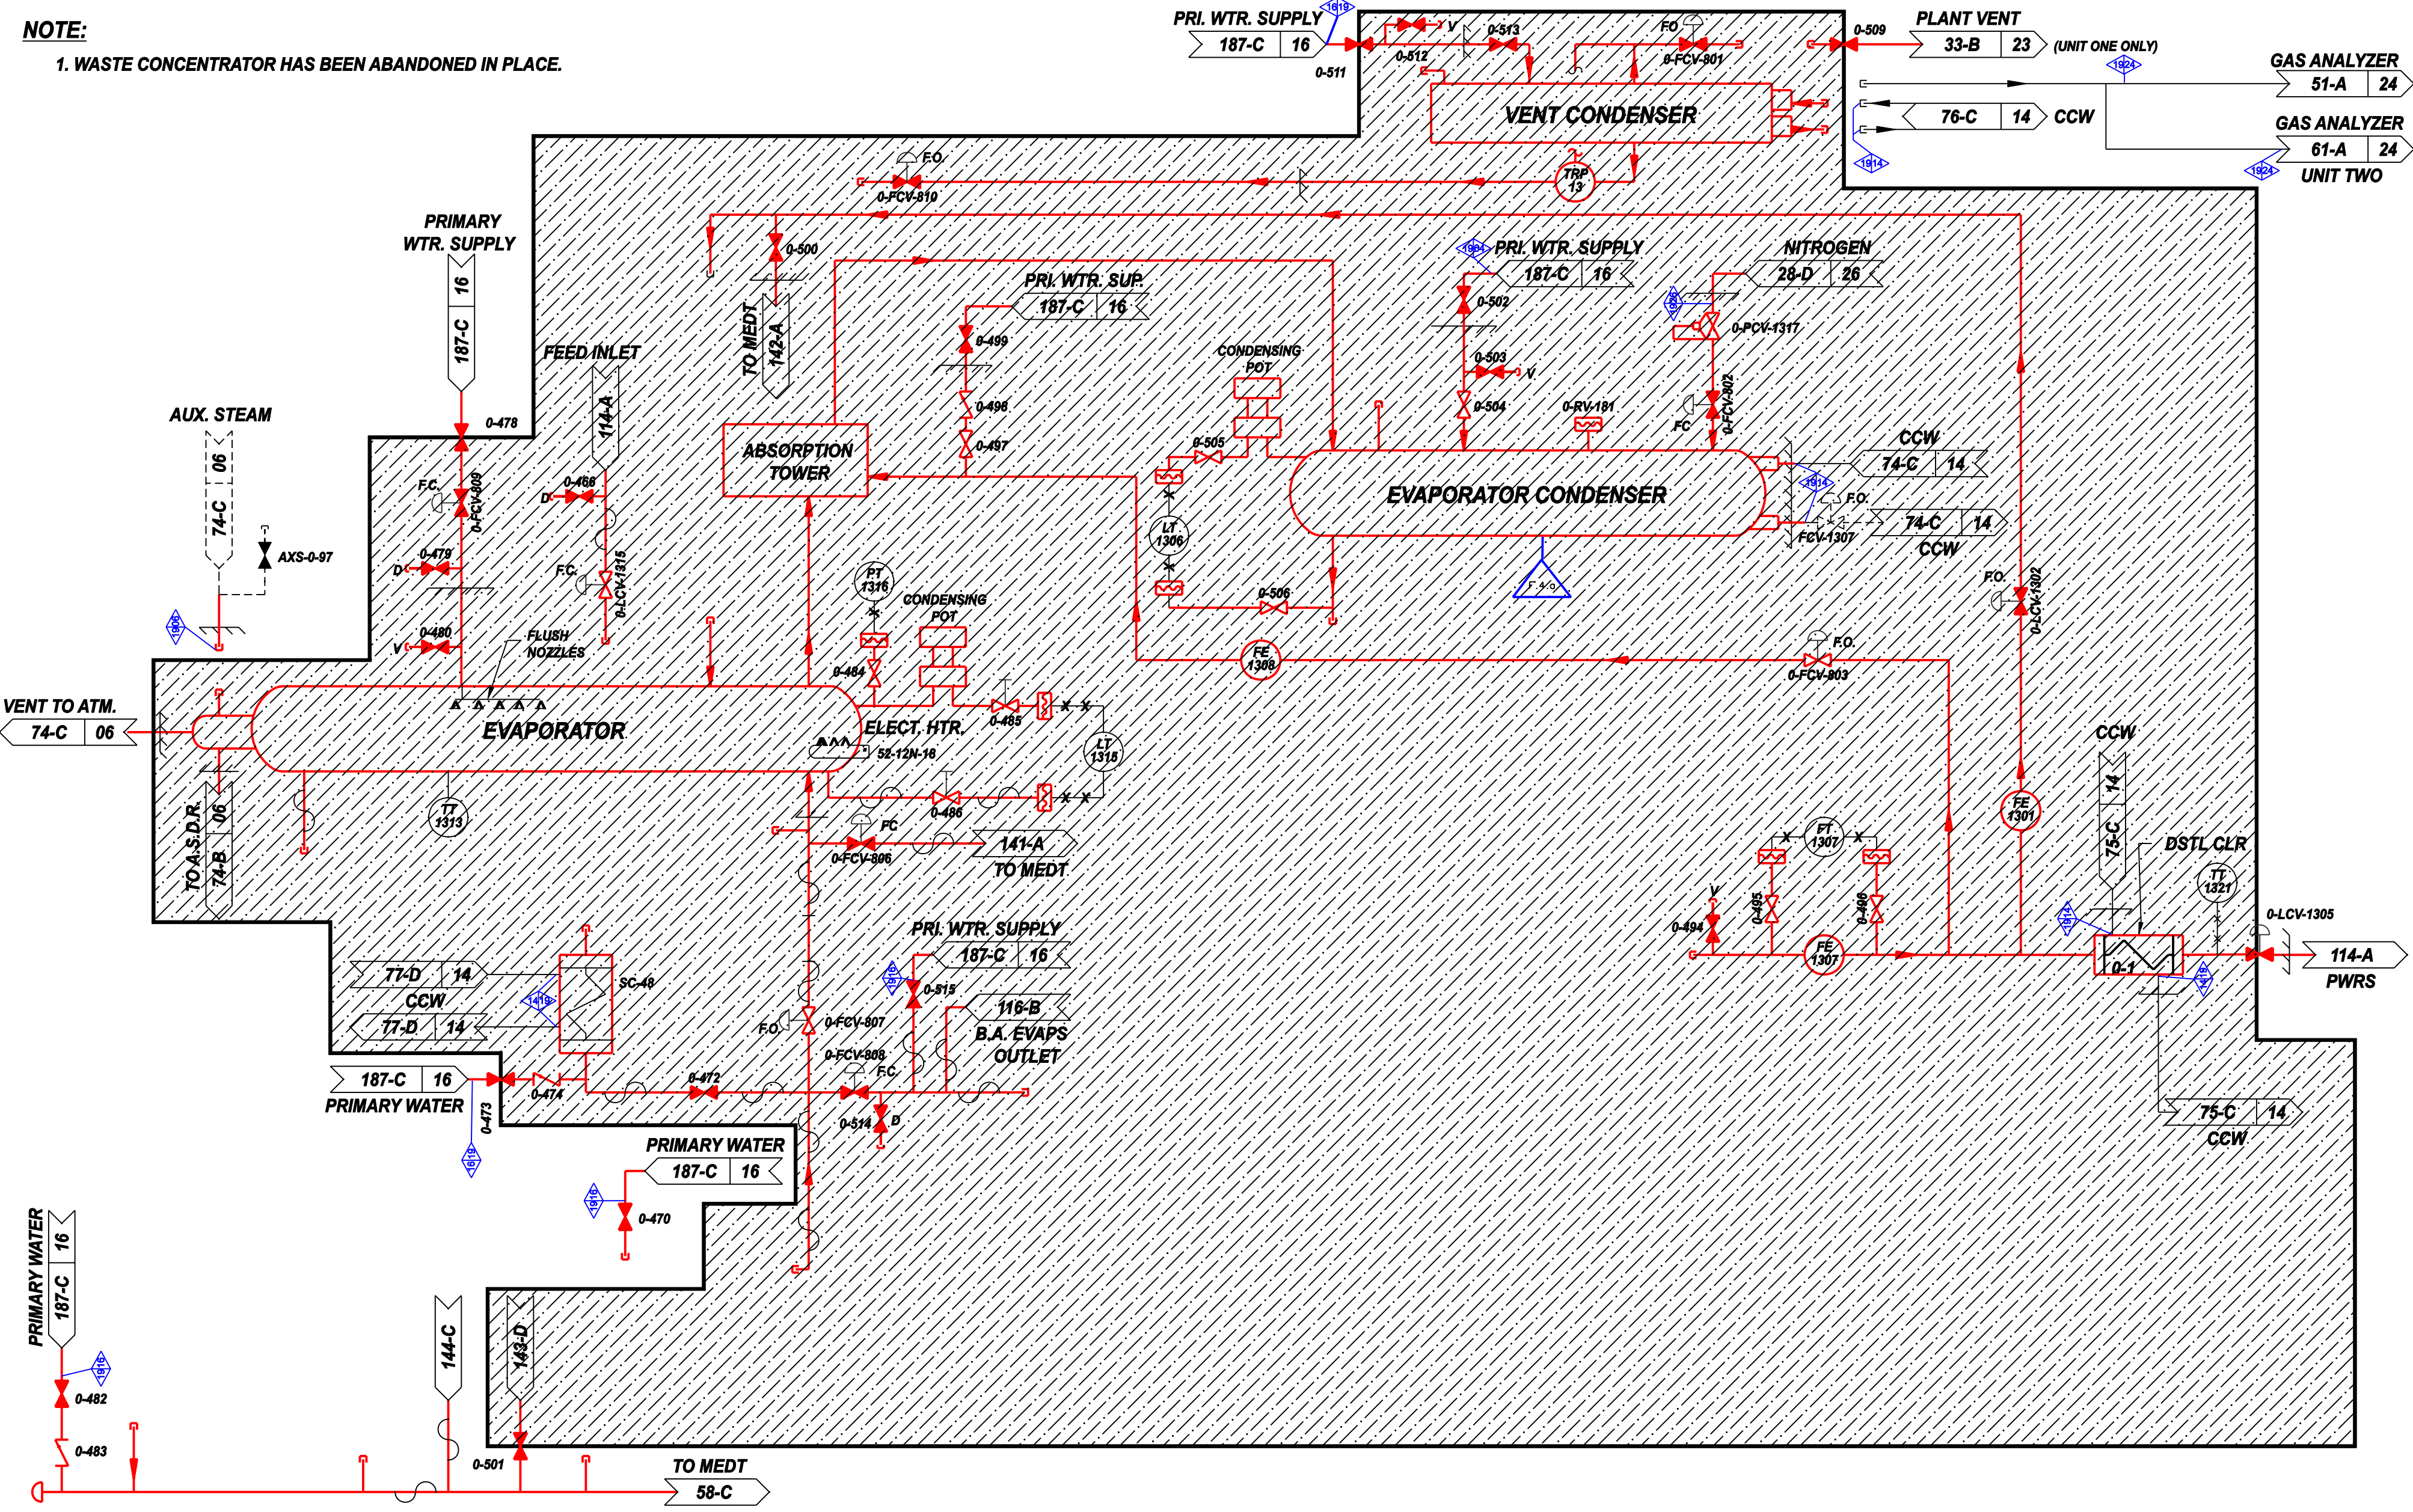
NOTE:

1. WASTE CONCENTRATOR HAS BEEN ABANDONED IN PLACE.

PRI. WTR. SUPPLY
187-C 16
0-511
0-512
0-513
V
FO
0-FCV-801
0-509
PLANT VENT
33-B 23 (UNIT ONE ONLY)
GAS ANALYZER
51-A 24
1924
76-C 14 CCW
1914
GAS ANALYZER
61-A 24
1924
UNIT TWO
VENT CONDENSER
TRP 13
F.O.
0-FCV-810
0-500
TO MEDT
142-A
PRIMARY WTR. SUPPLY
187-C 16
0-478
FEED INLET
114-A
AUX. STEAM
74-C 06
AXS-0-97
1906
F.C.
0-FCV-809
D 0-468
D 0-479
F.C.
0-LCV-1315
V 0-480
FLUSH NOZZLES
ABSORPTION TOWER
PRI. WTR. SUP.
187-C 16
0-499
0-498
0-497
CONDENSING POT
0-505
LT 1306
0-506
PRI. WTR. SUPPLY
1904
187-C 16
0-502
0-503 V
0-504
0-RV-181
NITROGEN
28-D 26
0-PCV-1317
FC
0-FCV-802
EVAPORATOR CONDENSER
CCW
74-C 14
1914
F.O.
FCV-1307
74-C 14
CCW
F.O.
0-LCV-1302
PT 1316
CONDENSING POT
0-484
0-485
FE 1308
F.O.
0-FCV-803
VENT TO ATM.
74-C 06
EVAPORATOR
ELECT. HTR.
52-12N-16
LT 1315
TO A.S.D.R.
74-B 06
TT 1313
0-486
FC
0-FCV-806
141-A
TO MEDT
FE 1301
CCW
75-C 14
DSTL CLR
TT 1321
FT 1307
X X
0-494 V
0-495
0-496
FE 1307
0-LCV-1305
0-1
1914
1914
114-A
PWRS
PRI. WTR. SUPPLY
187-C 16
1916
0-515
116-B
B.A. EVAPS OUTLET
77-D 14
CCW
SC-48
1916
77-D 14
F.O.
0-FCV-807
0-FCV-808
F.C.
187-C 16
PRIMARY WATER
0-474
0-472
0-473
1916
0-514
D
PRIMARY WATER
187-C 16
1916
0-470
75-C 14
CCW
PRIMARY WATER
187-C 16
1916
0-482
0-483
144-C
143-D
0-501
TO MEDT
58-C